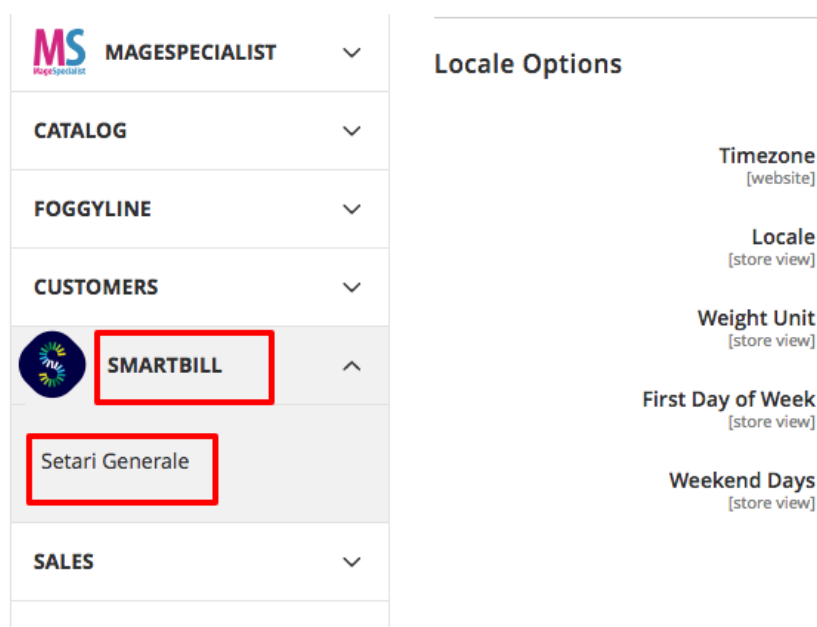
MS MageSpecialist

MAGESPECIALIST

CATALOG

FOGGYLINE

CUSTOMERS

SMARTBILL

Setari Generale

SALES

Locale Options

Timezone
[website]

Locale
[store view]

Weight Unit
[store view]

First Day of Week
[store view]

Weekend Days
[store view]